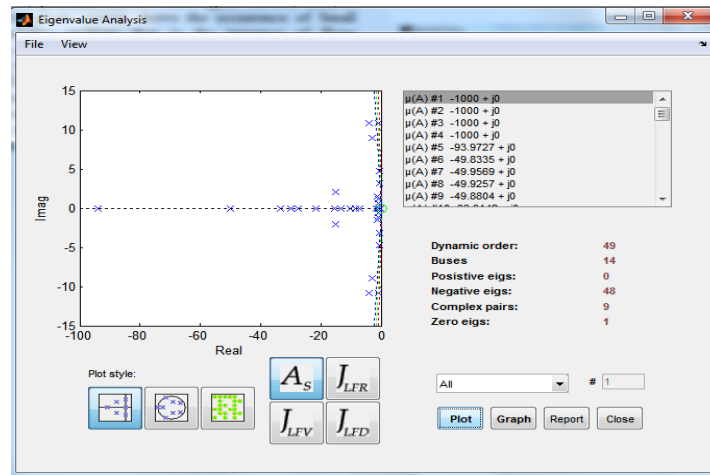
Eigenvalue Analysis

File View

15
10
5
0
-5
-10
-15
-100 -80 -60 -40 -20 0

Imag

Real

μ(A) #1 -1000 + j0
μ(A) #2 -1000 + j0
μ(A) #3 -1000 + j0
μ(A) #4 -1000 + j0
μ(A) #5 -93.9727 + j0
μ(A) #6 -49.8335 + j0
μ(A) #7 -49.9569 + j0
μ(A) #8 -49.9257 + j0
μ(A) #9 -49.8804 + j0

| | |
|---|---|
| Dynamic order: | 49 |
| Buses | 14 |
| Posistive eigs: | 0 |
| Negative eigs: | 48 |
| Complex pairs: | 9 |
| Zero eigs: | 1 |

Plot style:

$A_S$ $J_{LFR}$ $J_{LFV}$ $J_{LFD}$

All

# 1

Plot Graph Report Close